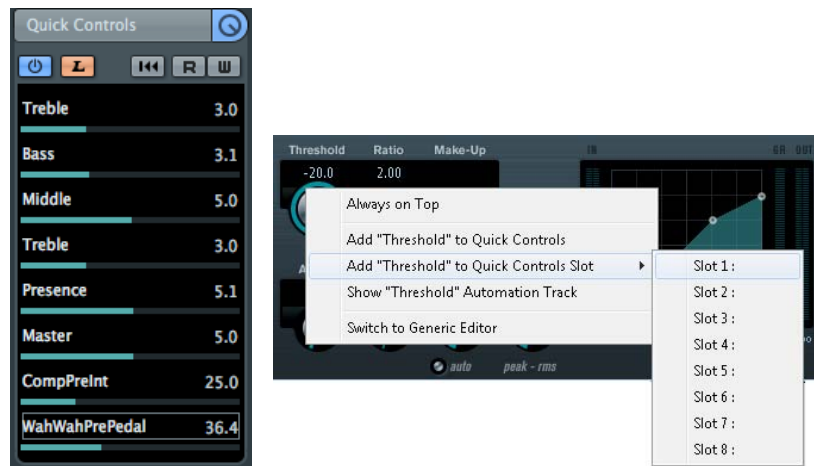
Quick Controls

L

R W

Treble 3.0

Bass 3.1

Middle 5.0

Treble 3.0

Presence 5.1

Master 5.0

CompPreInt 25.0

WahWahPrePedal 36.4

Threshold Ratio Make-Up

-20.0 2.00

IN GR OUT

Always on Top

Add "Threshold" to Quick Controls

Add "Threshold" to Quick Controls Slot

Show "Threshold" Automation Track

Switch to Generic Editor

Slot 1 :

Slot 2 :

Slot 3 :

Slot 4 :

Slot 5 :

Slot 6 :

Slot 7 :

Slot 8 :

auto peak - rms